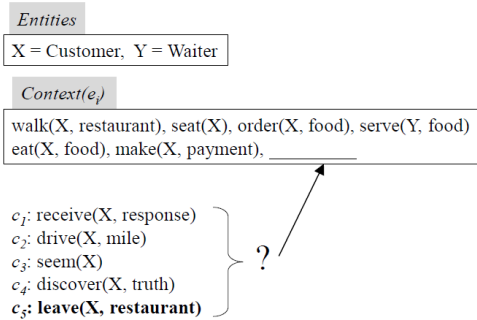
Entities

X = Customer, Y = Waiter

Context($e_i$)

walk(X, restaurant), seat(X), order(X, food), serve(Y, food) eat(X, food), make(X, payment), __________

$c_1$: receive(X, response)
$c_2$: drive(X, mile)
$c_3$: seem(X)
$c_4$: discover(X, truth)
**$c_5$: leave(X, restaurant)**

?